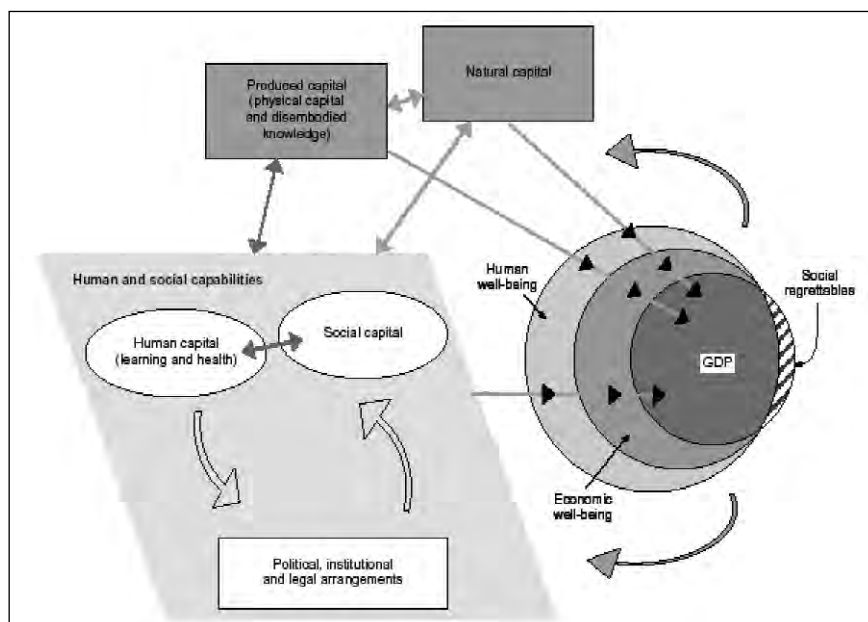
Produced capital (physical capital and disembodied knowledge)

Natural capital

Human and social capabilities

Human capital (learning and health)

Social capital

Political, institutional and legal arrangements

Human well-being

Social regrettables

GDP

Economic well-being